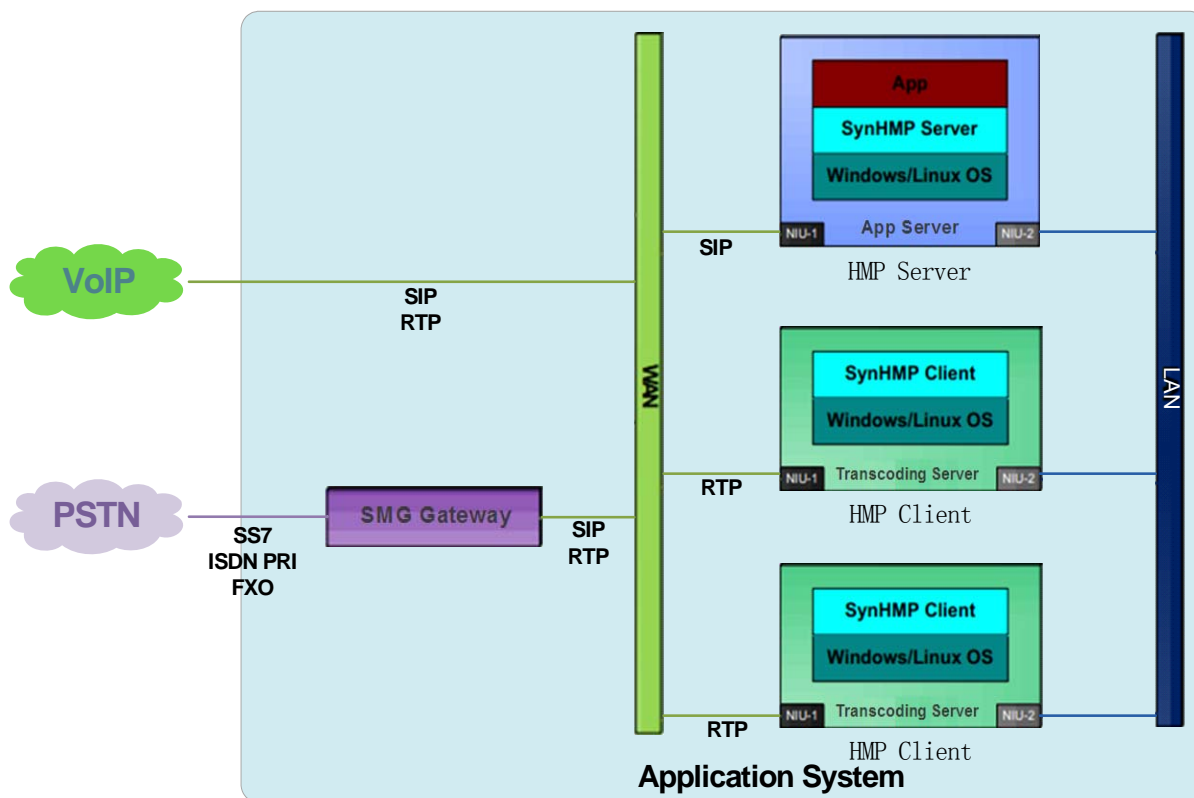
VoIP

SIP
RTP

PSTN

SS7
ISDN PRI
FXO

SMG Gateway

SIP
RTP

WAN

SIP

App
SynHMP Server
Windows/Linux OS
NIU-1
App Server
NIU-2
HMP Server

RTP

SynHMP Client
Windows/Linux OS
NIU-1
Transcoding Server
NIU-2
HMP Client

RTP

SynHMP Client
Windows/Linux OS
NIU-1
Transcoding Server
NIU-2
HMP Client

LAN

Application System